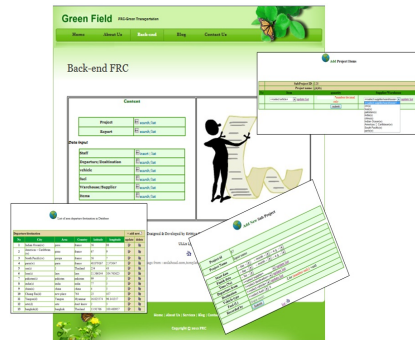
Green Field FRC-Green Transportation

Home About Us Back-end Blog Contact Us

Back-end FRC

Content

Project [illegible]

Report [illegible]

Data Input

Staff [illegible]

Departure/Destination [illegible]

vehicle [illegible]

fuel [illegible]

Franchisee/Supplier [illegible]

Scene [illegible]

Designed & Developed by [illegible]

Add Project Items

Add Sub Project

List of item departure destination of database

Home | About Us | Services | Blog | Contact

Copyright © 2011 FRC